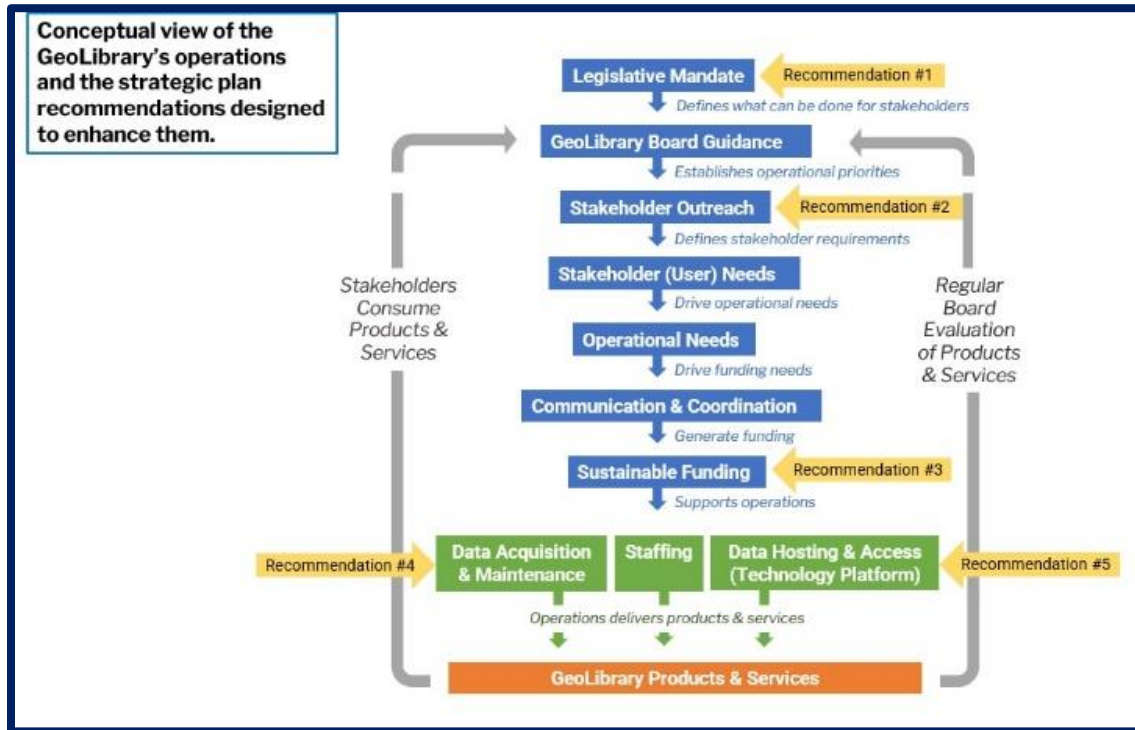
Conceptual view of the GeoLibrary's operations and the strategic plan recommendations designed to enhance them.

Legislative Mandate
Recommendation #1
Defines what can be done for stakeholders

GeoLibrary Board Guidance
Establishes operational priorities

Stakeholder Outreach
Recommendation #2
Defines stakeholder requirements

Stakeholder (User) Needs
Drive operational needs

Operational Needs
Drive funding needs

Communication & Coordination
Generate funding

Sustainable Funding
Recommendation #3
Supports operations

Stakeholders Consume Products & Services

Regular Board Evaluation of Products & Services

Recommendation #4
Data Acquisition & Maintenance
Staffing
Data Hosting & Access (Technology Platform)
Recommendation #5

Operations delivers products & services

GeoLibrary Products & Services